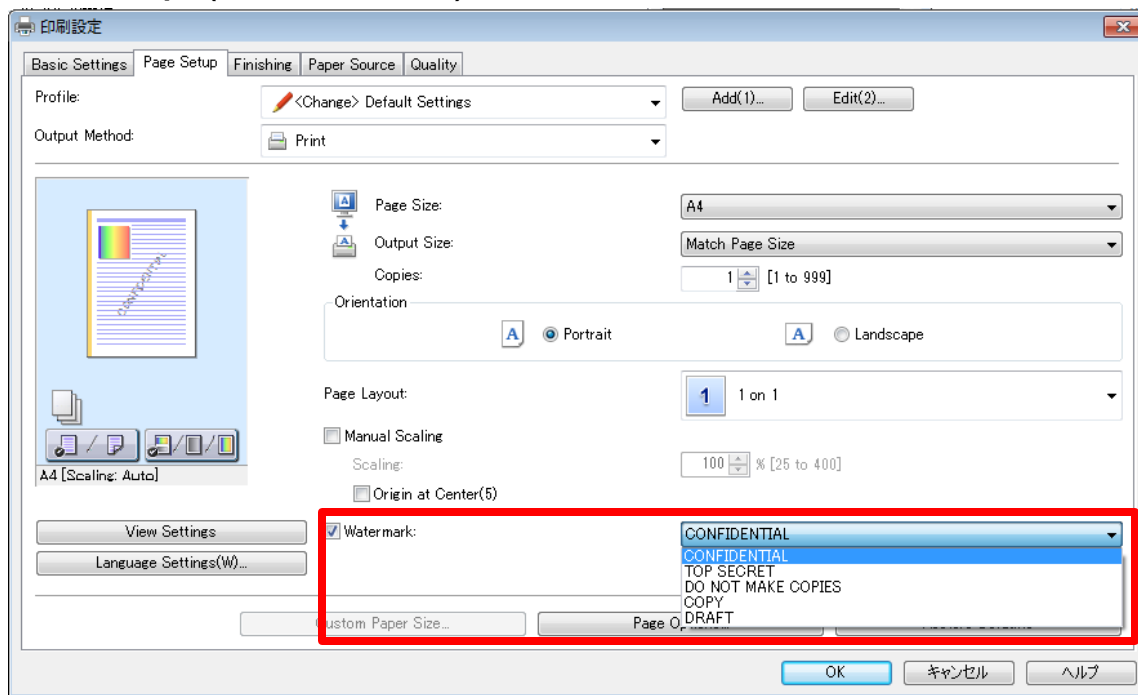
印刷設定

Basic Settings | Page Setup | Finishing | Paper Source | Quality

Profile: <Change> Default Settings Add(1)... Edit(2)...

Output Method: Print

Page Size: A4

Output Size: Match Page Size

Copies: 1 [1 to 999]

Orientation

Portrait Landscape

Page Layout: 1 1 on 1

Manual Scaling

Scaling: 100 % [25 to 400]

Origin at Center(5)

A4 [Scaling: Auto]

View Settings

Language Settings(W)...

Watermark: CONFIDENTIAL

CONFIDENTIAL
TOP SECRET
DO NOT MAKE COPIES
COPY
DRAFT

Custom Paper Size... Page O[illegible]

OK キャンセル ヘルプ